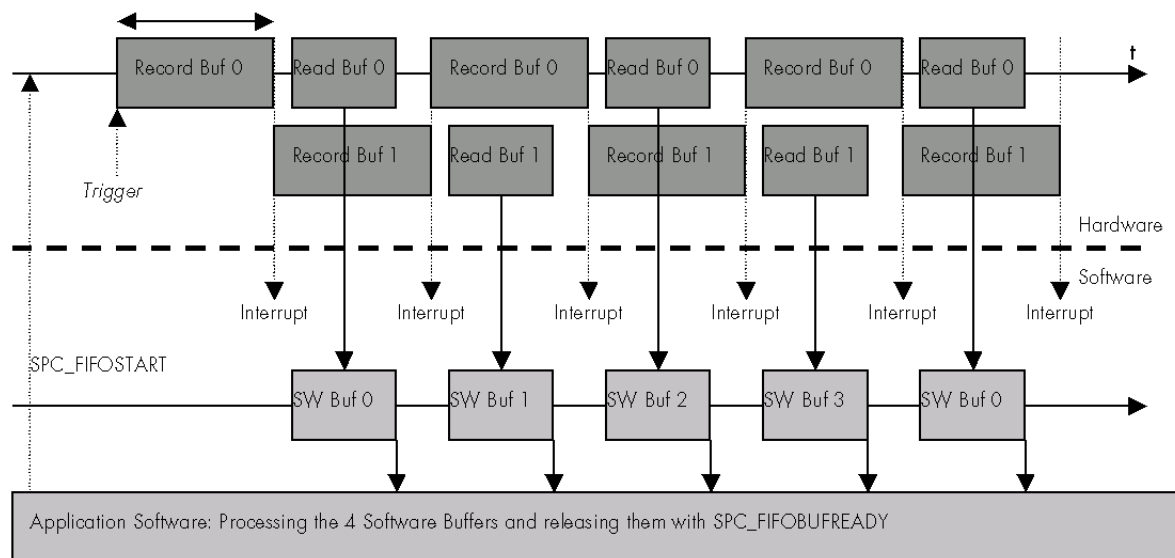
t

Record Buf 0
Read Buf 0
Record Buf 0
Read Buf 0
Record Buf 0
Read Buf 0

Record Buf 1
Read Buf 1
Record Buf 1
Read Buf 1
Record Buf 1

Trigger

Hardware

Software

Interrupt
Interrupt
Interrupt
Interrupt
Interrupt
Interrupt

SPC_FIFOSTART

SW Buf 0
SW Buf 1
SW Buf 2
SW Buf 3
SW Buf 0

Application Software: Processing the 4 Software Buffers and releasing them with SPC_FIFOBUFREADY